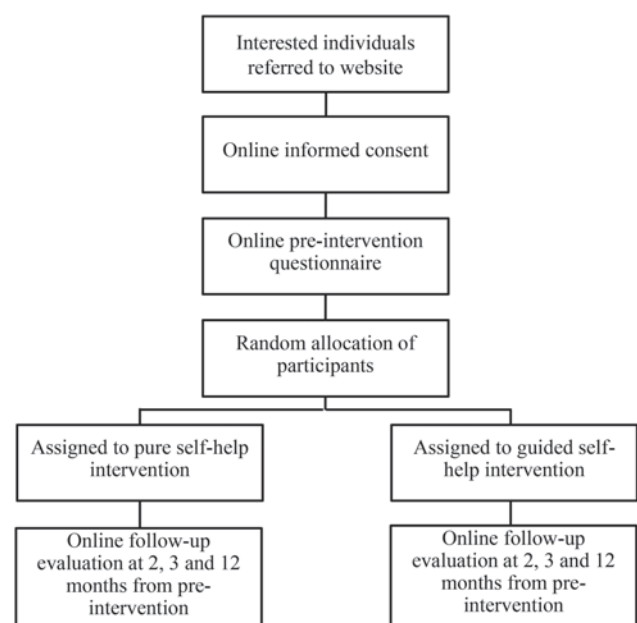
Interested individuals referred to website

Online informed consent

Online pre-intervention questionnaire

Random allocation of participants

Assigned to pure self-help intervention

Assigned to guided self-help intervention

Online follow-up evaluation at 2, 3 and 12 months from pre-intervention

Online follow-up evaluation at 2, 3 and 12 months from pre-intervention